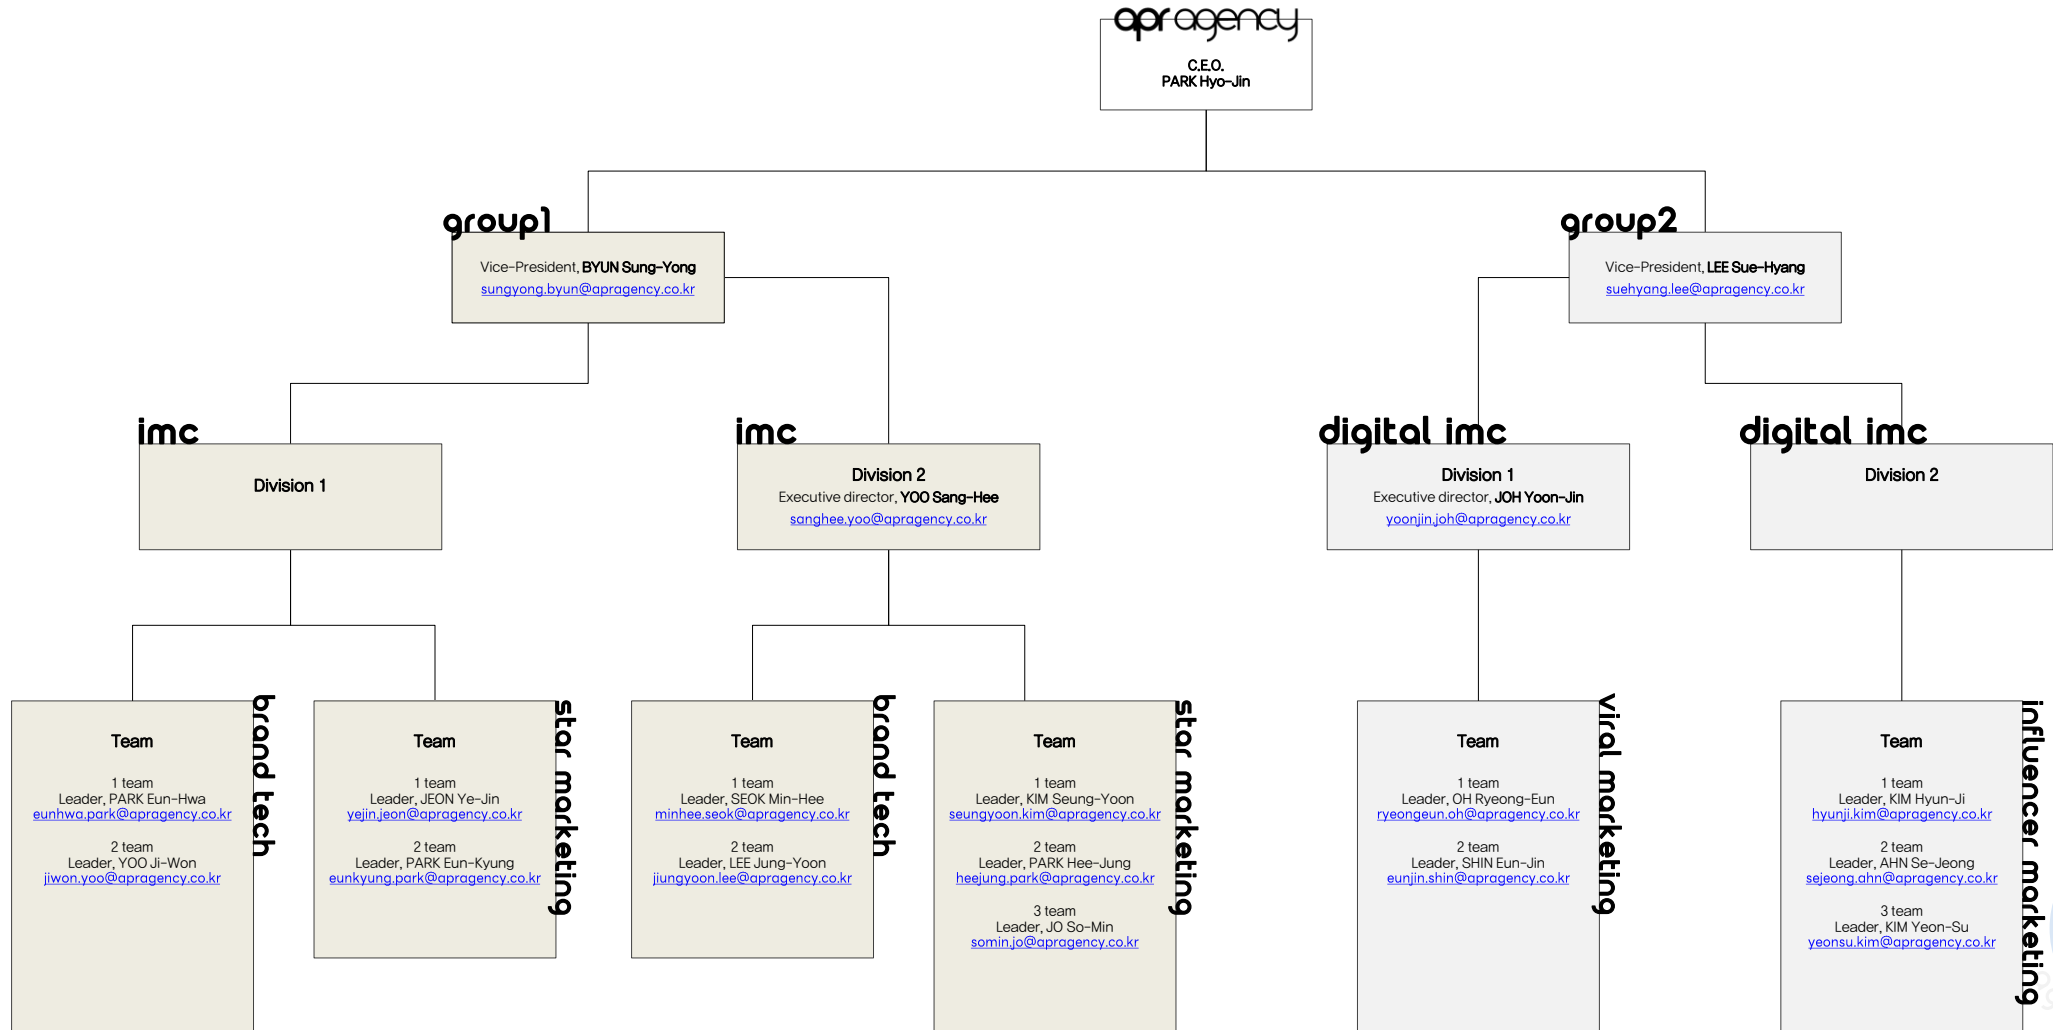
apr agency

C.E.O.
PARK Hyo-Jin

group1

Vice-President, BYUN Sung-Yong
sungyong.byun@apragency.co.kr

group2

Vice-President, LEE Sue-Hyang
suehyang.lee@apragency.co.kr

imc

Division 1

imc

Division 2
Executive director, YOO Sang-Hee
sanghee.yoo@apragency.co.kr

digital imc

Division 1
Executive director, JOH Yoon-Jin
yoonjin.joh@apragency.co.kr

digital imc

Division 2

Team

1 team
Leader, PARK Eun-Hwa
eunhwa.park@apragency.co.kr

2 team
Leader, YOO Ji-Won
jiwon.yoo@apragency.co.kr

brand tech

Team

1 team
Leader, JEON Ye-Jin
yejin.jeon@apragency.co.kr

2 team
Leader, PARK Eun-Kyung
eunkyung.park@apragency.co.kr

star marketing

Team

1 team
Leader, SEOK Min-Hee
minhee.seok@apragency.co.kr

2 team
Leader, LEE Jung-Yoon
jiungyoon.lee@apragency.co.kr

brand tech

Team

1 team
Leader, KIM Seung-Yoon
seungyoon.kim@apragency.co.kr

2 team
Leader, PARK Hee-Jung
heejung.park@apragency.co.kr

3 team
Leader, JO So-Min
somin.jo@apragency.co.kr

star marketing

Team

1 team
Leader, OH Ryeong-Eun
ryeongeun.oh@apragency.co.kr

2 team
Leader, SHIN Eun-Jin
eunjin.shin@apragency.co.kr

viral marketing

Team

1 team
Leader, KIM Hyun-Ji
hyunji.kim@apragency.co.kr

2 team
Leader, AHN Se-Jeong
sejeong.ahn@apragency.co.kr

3 team
Leader, KIM Yeon-Su
yeonsu.kim@apragency.co.kr

influencer marketing